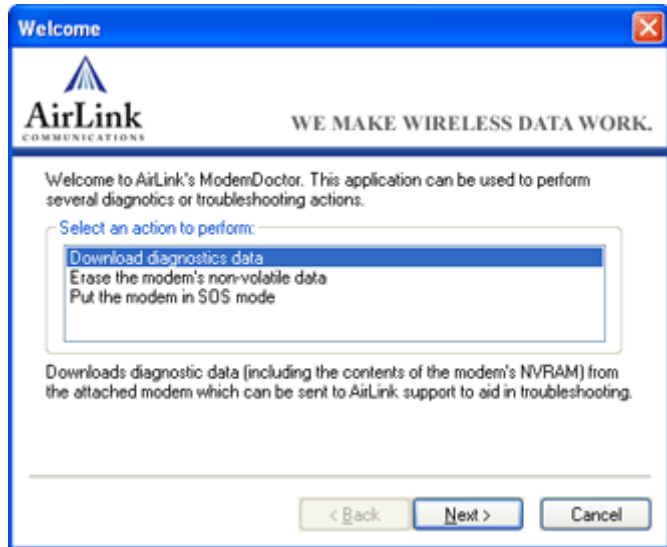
Welcome

AirLink
COMMUNICATIONS

WE MAKE WIRELESS DATA WORK.

Welcome to AirLink's ModemDoctor. This application can be used to perform several diagnostics or troubleshooting actions.

Select an action to perform:

Download diagnostics data
Erase the modem's non-volatile data
Put the modem in SOS mode

Downloads diagnostic data (including the contents of the modem's NVRAM) from the attached modem which can be sent to AirLink support to aid in troubleshooting.

< Back
Next >
Cancel